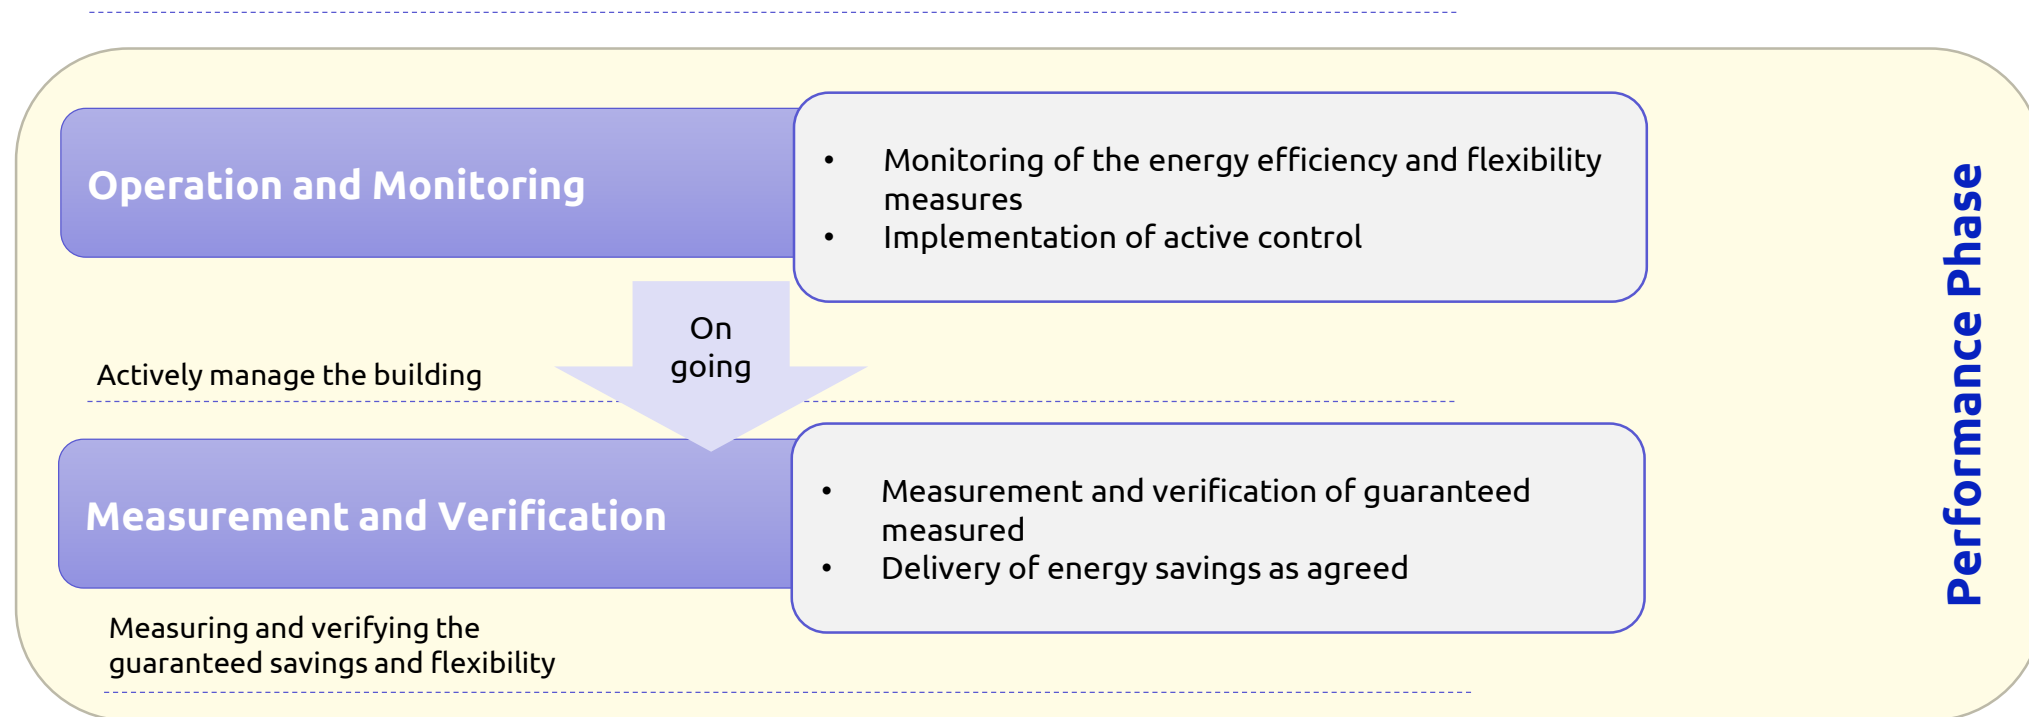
Operation and Monitoring

- Monitoring of the energy efficiency and flexibility measures
- Implementation of active control

On going

Actively manage the building

Measurement and Verification

- Measurement and verification of guaranteed measured
- Delivery of energy savings as agreed

Measuring and verifying the guaranteed savings and flexibility

Performance Phase